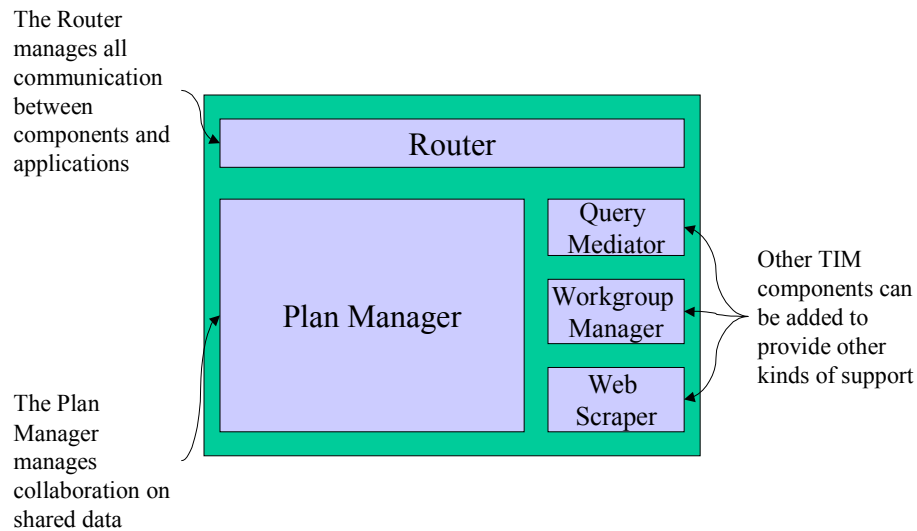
The Router manages all communication between components and applications

Router

Plan Manager

Query Mediator

Workgroup Manager

Web Scraper

Other TIM components can be added to provide other kinds of support

The Plan Manager manages collaboration on shared data